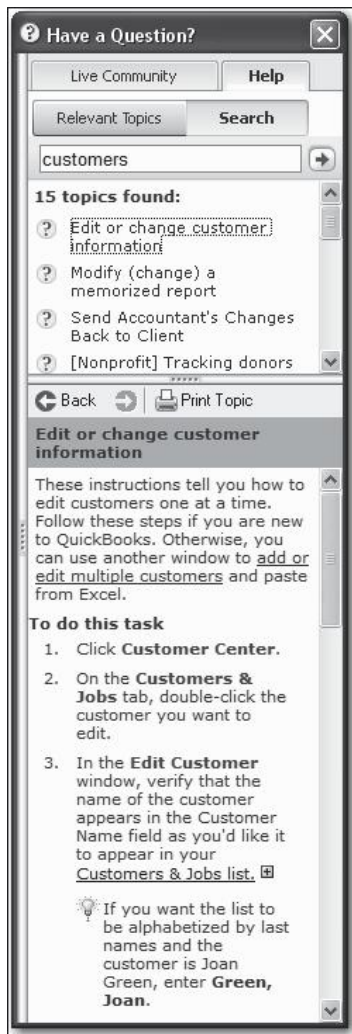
Have a Question?

Live Community

Help

Relevant Topics

Search

customers

15 topics found:

Edit or change customer information

Modify (change) a memorized report

Send Accountant's Changes Back to Client

[Nonprofit] Tracking donors

Back

Print Topic

Edit or change customer information

These instructions tell you how to edit customers one at a time. Follow these steps if you are new to QuickBooks. Otherwise, you can use another window to add or edit multiple customers and paste from Excel.

To do this task

1. Click Customer Center.

2. On the Customers & Jobs tab, double-click the customer you want to edit.

3. In the Edit Customer window, verify that the name of the customer appears in the Customer Name field as you'd like it to appear in your Customers & Jobs list.

If you want the list to be alphabetized by last names and the customer is Joan Green, enter Green, Joan.